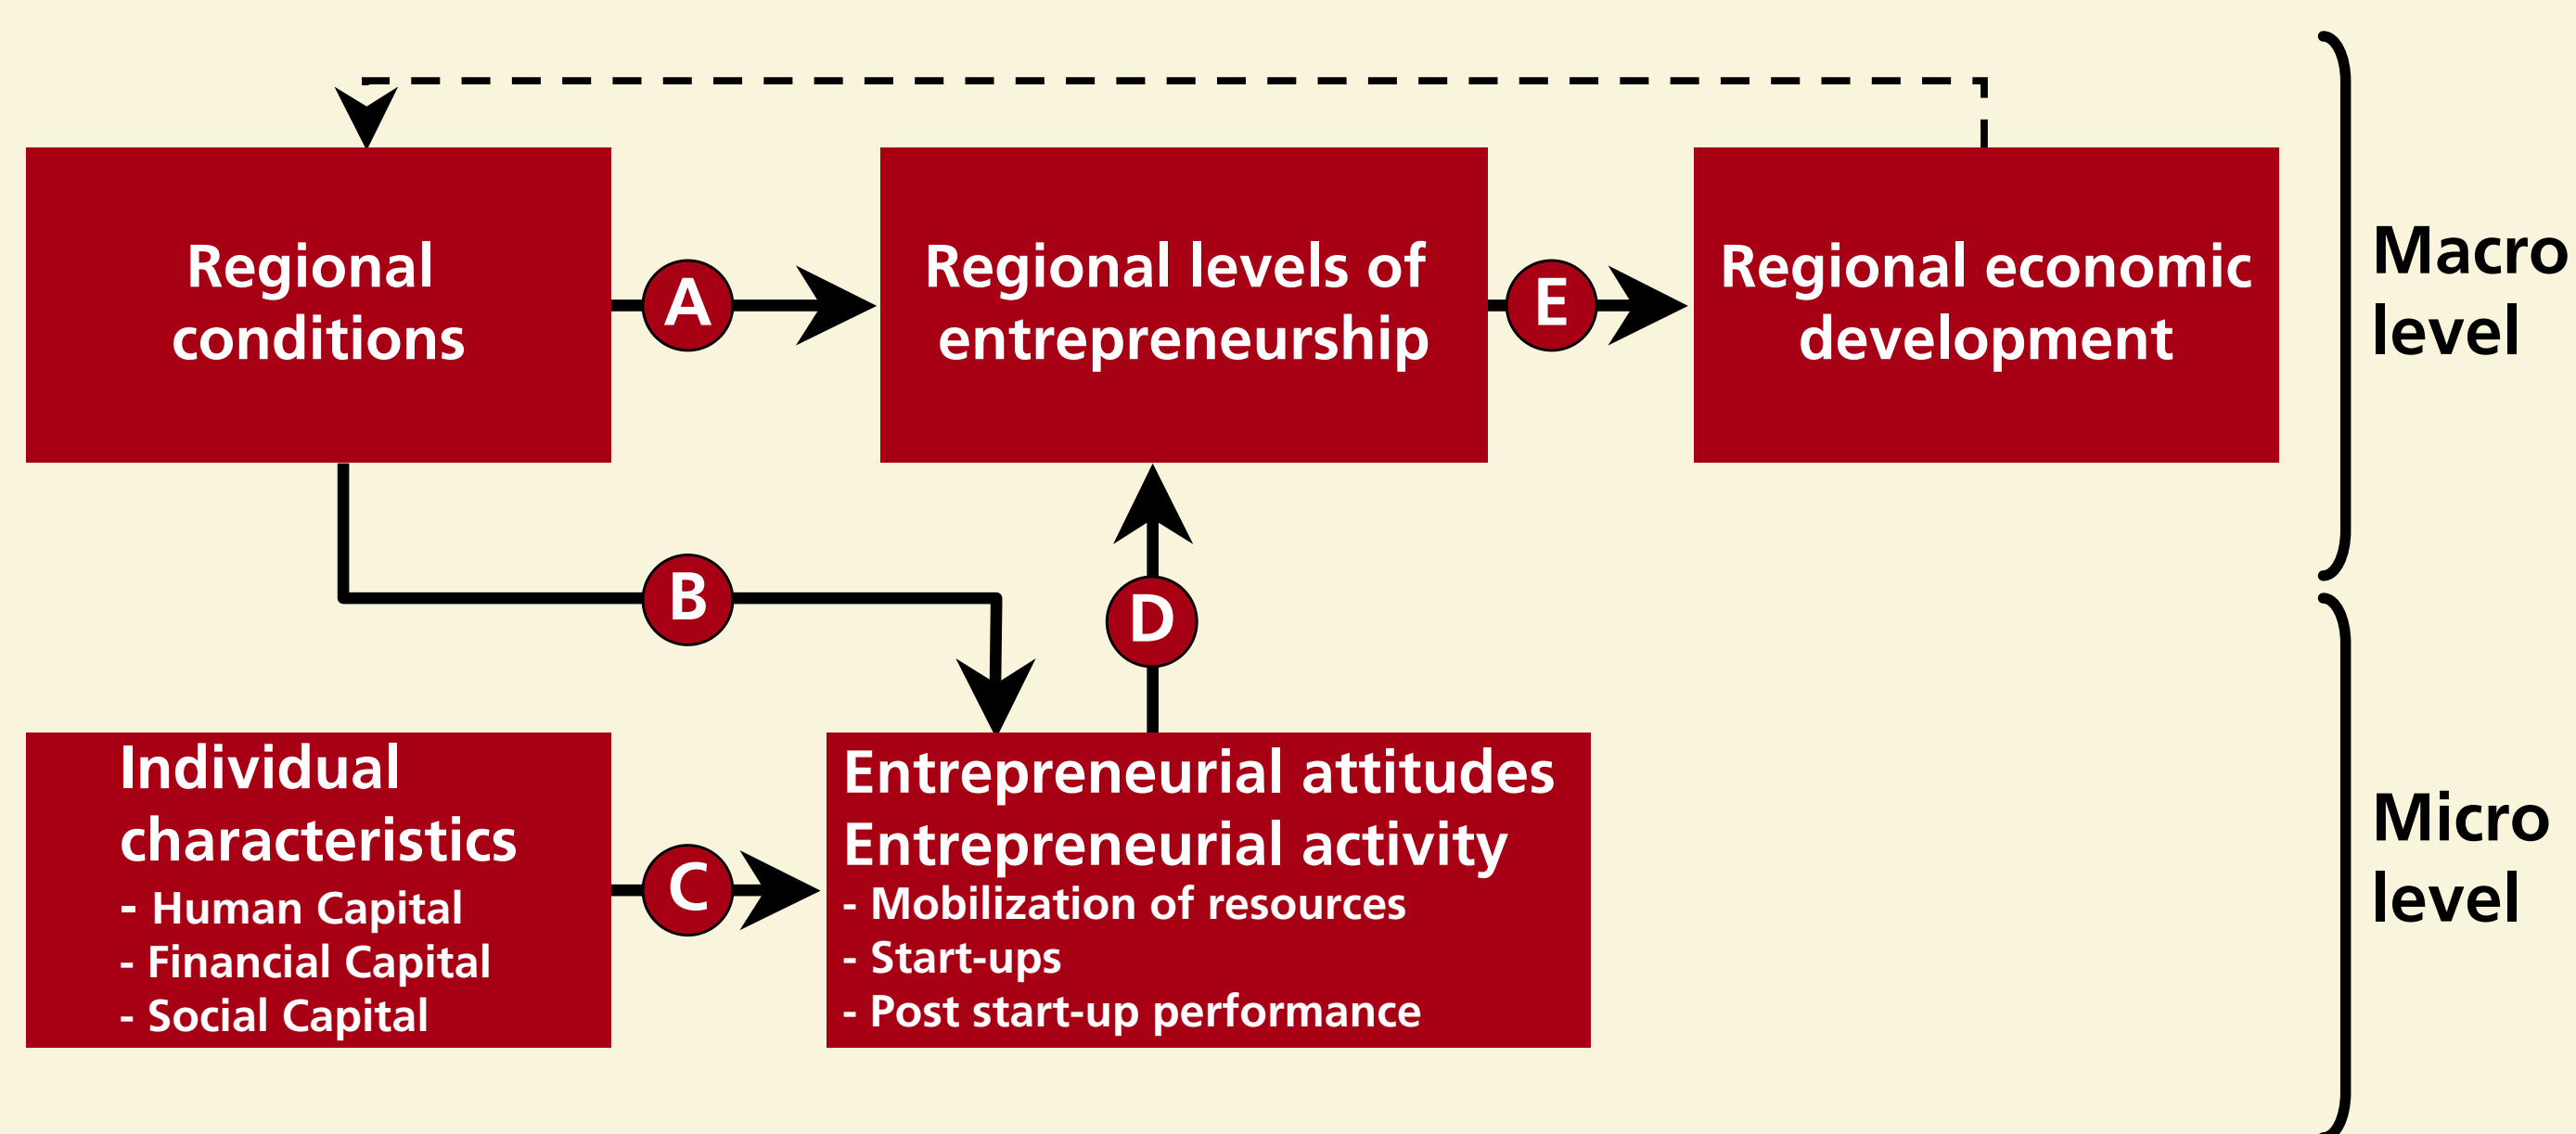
Regional conditions

A

Regional levels of entrepreneurship

E

Regional economic development

Macro level

B

D

Individual characteristics
- Human Capital
- Financial Capital
- Social Capital

C

Entrepreneurial attitudes
Entrepreneurial activity
- Mobilization of resources
- Start-ups
- Post start-up performance

Micro level